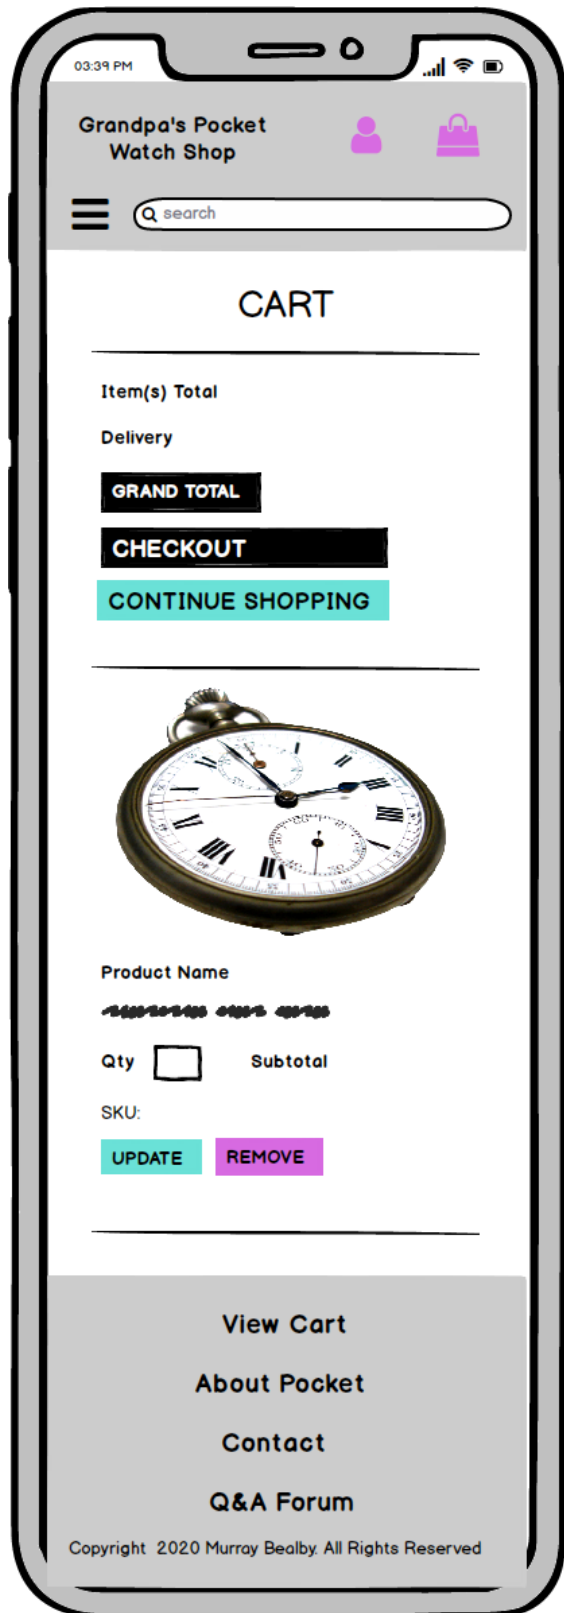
03:39 PM

Grandpa's Pocket Watch Shop

search

CART

Item(s) Total

Delivery

GRAND TOTAL

CHECKOUT

CONTINUE SHOPPING

Product Name

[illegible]

Qty

Subtotal

SKU:

UPDATE

REMOVE

View Cart

About Pocket

Contact

Q&A Forum

Copyright 2020 Murray Bealby. All Rights Reserved